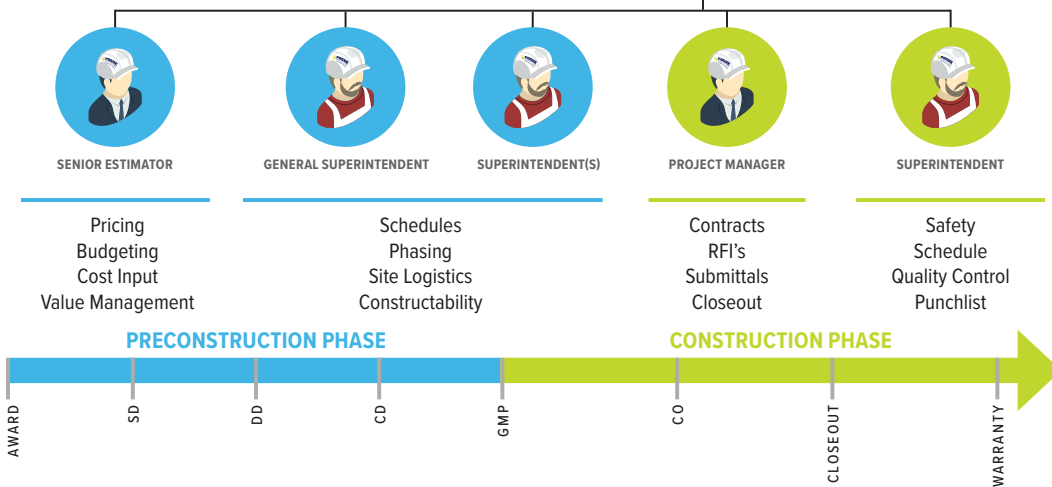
SENIOR ESTIMATOR

GENERAL SUPERINTENDENT

SUPERINTENDENT(S)

PROJECT MANAGER

SUPERINTENDENT

Pricing
Budgeting
Cost Input
Value Management

Schedules
Phasing
Site Logistics
Constructability

Contracts
RFI's
Submittals
Closeout

Safety
Schedule
Quality Control
Punchlist

PRECONSTRUCTION PHASE

CONSTRUCTION PHASE

AWARD

SD

DD

CD

GMP

CO

CLOSEOUT

WARRANTY